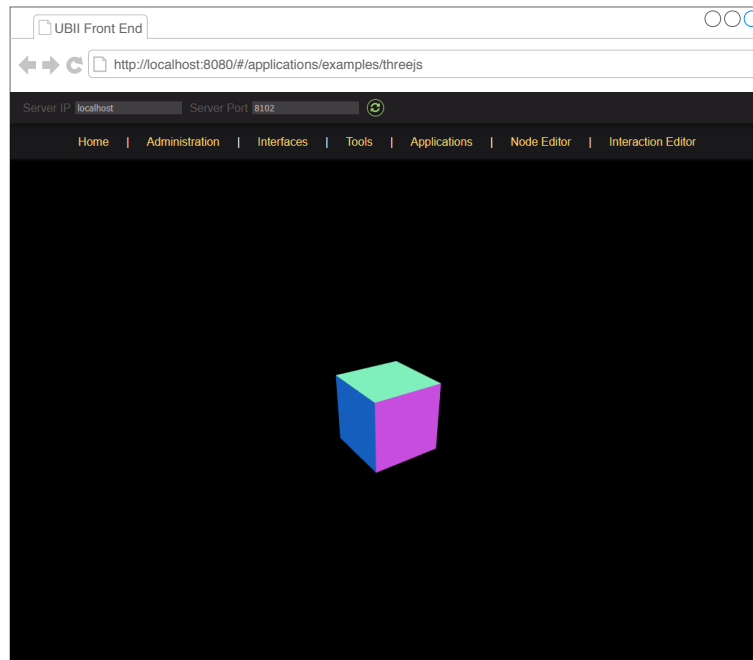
UBII Front End

http://localhost:8080/#/applications/examples/threejs

Server IP localhost Server Port 8102

Home | Administration | Interfaces | Tools | Applications | Node Editor | Interaction Editor